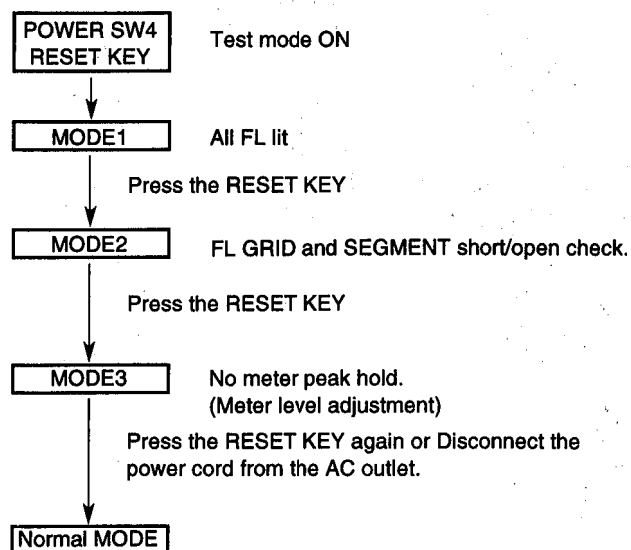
POWER SW4
RESET KEY

Test mode ON

MODE1

All FL lit

Press the RESET KEY

MODE2

FL GRID and SEGMENT short/open check.

Press the RESET KEY

MODE3

No meter peak hold.
(Meter level adjustment)

Press the RESET KEY again or Disconnect the power cord from the AC outlet.

Normal MODE